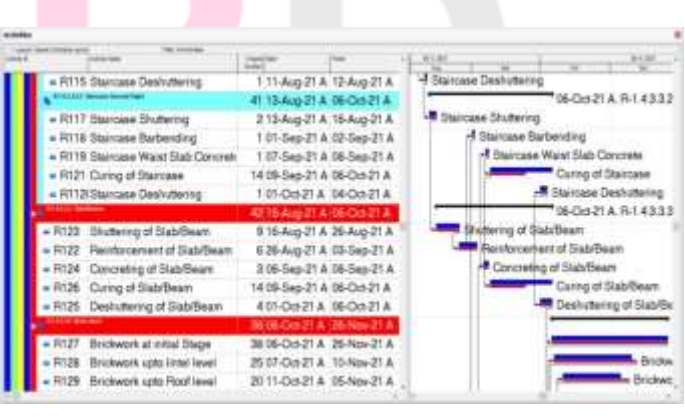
Activities

| | | |
|---|---|---|
| R115 Staircase Deshuttering | 1 11-Aug-21 A | 12-Aug-21 A |
| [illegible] | 41 13-Aug-21 A | 06-Oct-21 A |
| R117 Staircase Shuttering | 2 13-Aug-21 A | 16-Aug-21 A |
| R118 Staircase Barbending | 1 01-Sep-21 A | 02-Sep-21 A |
| R119 Staircase Waist Slab Concrete | 1 07-Sep-21 A | 08-Sep-21 A |
| R121 Curing of Staircase | 14 09-Sep-21 A | 06-Oct-21 A |
| R112 Staircase Deshuttering | 1 01-Oct-21 A | 04-Oct-21 A |
| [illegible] | 42 16-Aug-21 A | 06-Oct-21 A |
| R123 Shuttering of Slab/Beam | 9 16-Aug-21 A | 26-Aug-21 A |
| R122 Reinforcement of Slab/Beam | 6 26-Aug-21 A | 03-Sep-21 A |
| R124 Concreting of Slab/Beam | 3 06-Sep-21 A | 08-Sep-21 A |
| R126 Curing of Slab/Beam | 14 09-Sep-21 A | 06-Oct-21 A |
| R125 Deshuttering of Slab/Beam | 4 01-Oct-21 A | 06-Oct-21 A |
| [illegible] | 36 06-Oct-21 A | 26-Nov-21 A |
| R127 Brickwork at initial Stage | 36 06-Oct-21 A | 26-Nov-21 A |
| R128 Brickwork upto lintel level | 25 07-Oct-21 A | 10-Nov-21 A |
| R129 Brickwork upto Roof level | 20 11-Oct-21 A | 05-Nov-21 A |

Staircase Deshuttering
06-Oct-21 A, R-1.4.3.3.2
Staircase Shuttering
Staircase Barbending
Staircase Waist Slab Concrete
Curing of Staircase
Staircase Deshuttering
06-Oct-21 A, R-1.4.3.3.3
Shuttering of Slab/Beam
Reinforcement of Slab/Beam
Concreting of Slab/Beam
Curing of Slab/Beam
Deshuttering of Slab/Be
Brickw
Brickwo